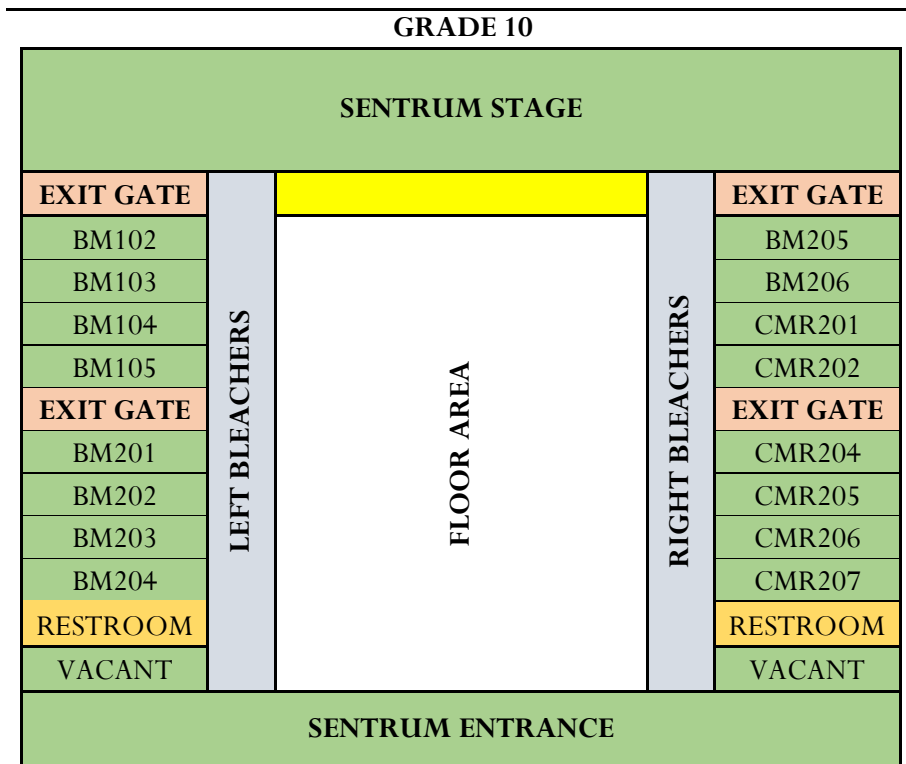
GRADE 10

SENTRUM STAGE

| EXIT GATE | LEFT BLEACHERS | FLOOR AREA | RIGHT BLEACHERS | EXIT GATE |
|---|---|---|---|---|
| BM102 | | | | BM205 |
| BM103 | | | | BM206 |
| BM104 | | | | CMR201 |
| BM105 | | | | CMR202 |
| EXIT GATE | | | | EXIT GATE |
| BM201 | | | | CMR204 |
| BM202 | | | | CMR205 |
| BM203 | | | | CMR206 |
| BM204 | | | | CMR207 |
| RESTROOM | | | | RESTROOM |
| VACANT | | | | VACANT |

SENTRUM ENTRANCE